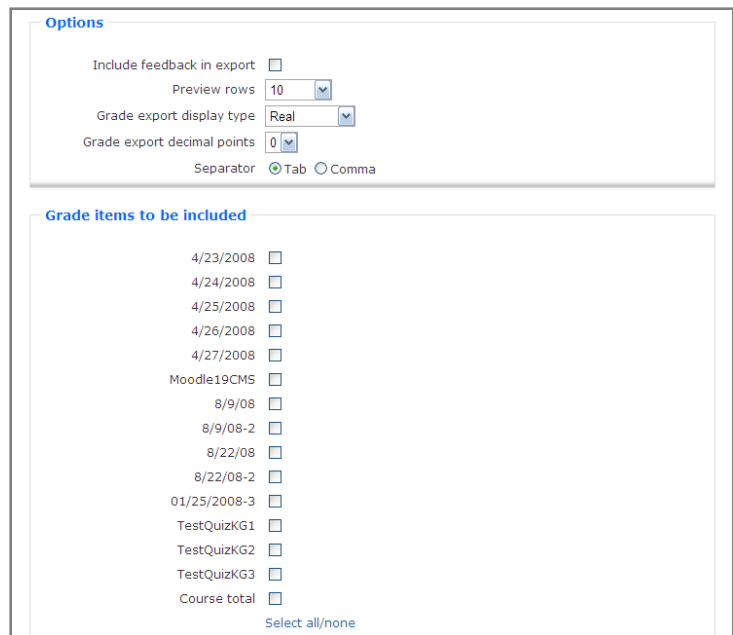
Options

Include feedback in export

Preview rows 10

Grade export display type Real

Grade export decimal points 0

Separator Tab Comma

Grade items to be included

4/23/2008

4/24/2008

4/25/2008

4/26/2008

4/27/2008

Moodle19CMS

8/9/08

8/9/08-2

8/22/08

8/22/08-2

01/25/2008-3

TestQuizKG1

TestQuizKG2

TestQuizKG3

Course total

Select all/none